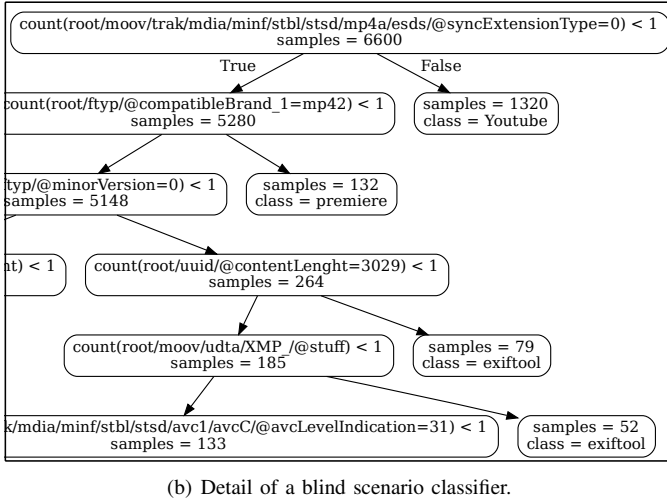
count(root/moov/trak/mdia/minf/stbl/stsd/mp4a/esds/@syncExtensionType=0) < 1
samples = 6600

True

False

count(root/ftyp/@compatibleBrand_1=mp42) < 1
samples = 5280

samples = 1320
class = Youtube

ftyp/@minorVersion=0) < 1
samples = 5148

samples = 132
class = premiere

nt) < 1

count(root/uuid/@contentLenght=3029) < 1
samples = 264

count(root/moov/udta/XMP_/@stuff) < 1
samples = 185

samples = 79
class = exiftool

k/mdia/minf/stbl/stsd/avc1/avcC/@avcLevelIndication=31) < 1
samples = 133

samples = 52
class = exiftool

(b) Detail of a blind scenario classifier.